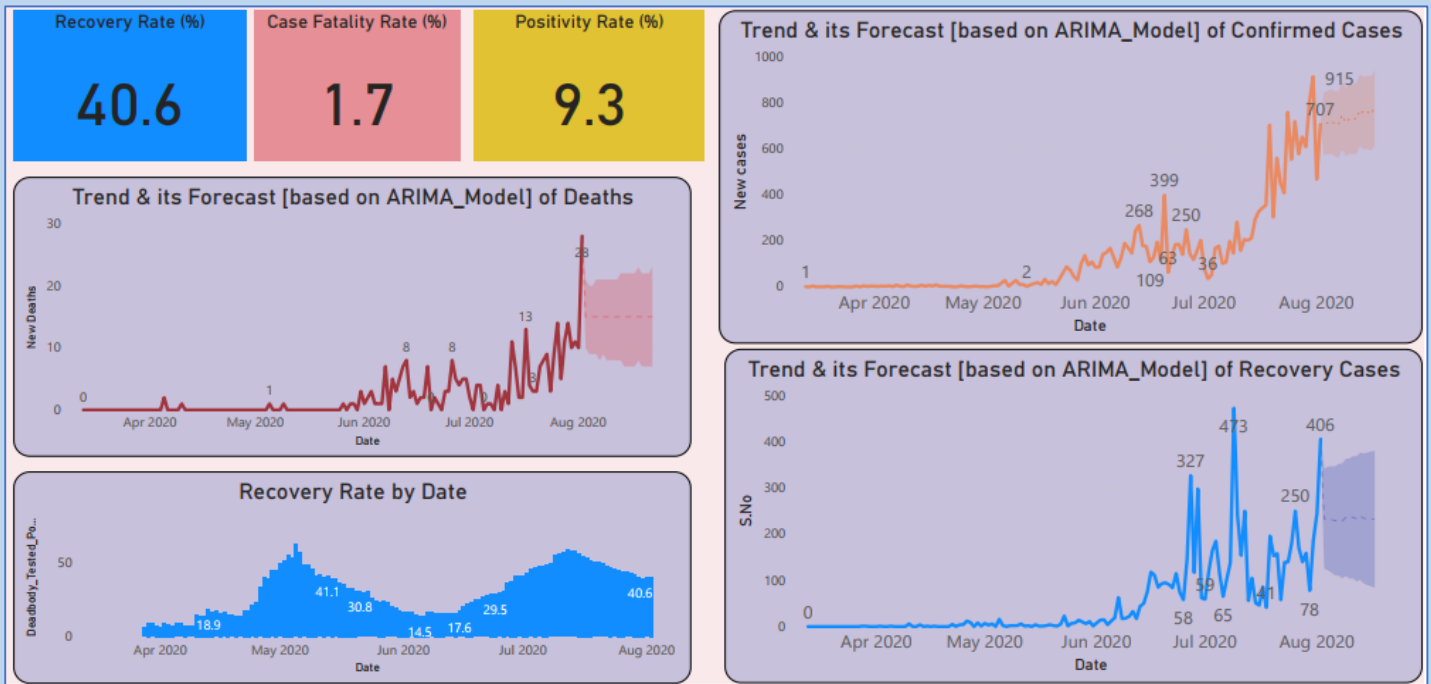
Recovery Rate (%)

40.6

Case Fatality Rate (%)

1.7

Positivity Rate (%)

9.3

Trend & its Forecast [based on ARIMA_Model] of Deaths

New Deaths

30
20
10
0

0 1 8 8 13 28

Apr 2020 May 2020 Jun 2020 Jul 2020 Aug 2020

Date

Recovery Rate by Date

Deadbody_Tested_Po...

50
0

18.9 41.1 30.8 14.5 17.6 29.5 40.6

Apr 2020 May 2020 Jun 2020 Jul 2020 Aug 2020

Date

Trend & its Forecast [based on ARIMA_Model] of Confirmed Cases

New cases

1000
800
600
400
200
0

1 2 268 399 109 63 250 36 707 915

Apr 2020 May 2020 Jun 2020 Jul 2020 Aug 2020

Date

Trend & its Forecast [based on ARIMA_Model] of Recovery Cases

S.No

500
400
300
200
100
0

0 327 58 59 65 473 41 250 78 406

Apr 2020 May 2020 Jun 2020 Jul 2020 Aug 2020

Date